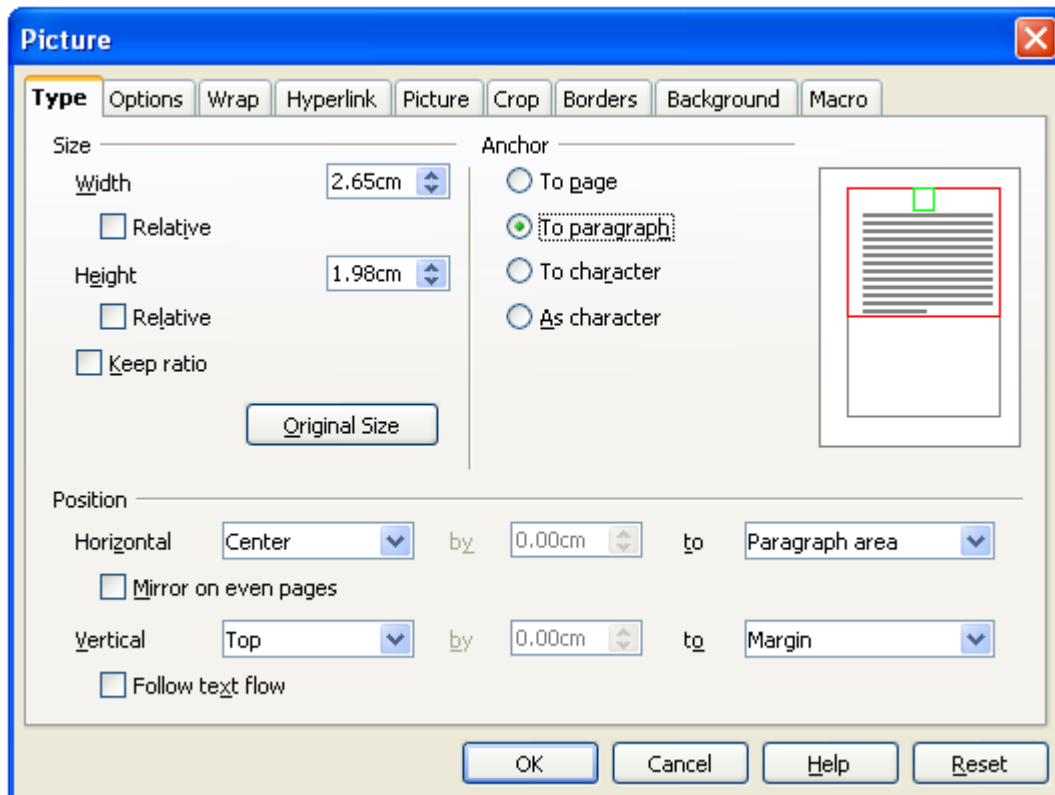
Picture

Type | Options | Wrap | Hyperlink | Picture | Crop | Borders | Background | Macro

Size
Width 2.65cm
Relative
Height 1.98cm
Relative
Keep ratio
Original Size

Anchor
To page
To paragraph
To character
As character

Position
Horizontal Center by 0.00cm to Paragraph area
Mirror on even pages
Vertical Top by 0.00cm to Margin
Follow text flow

OK Cancel Help Reset